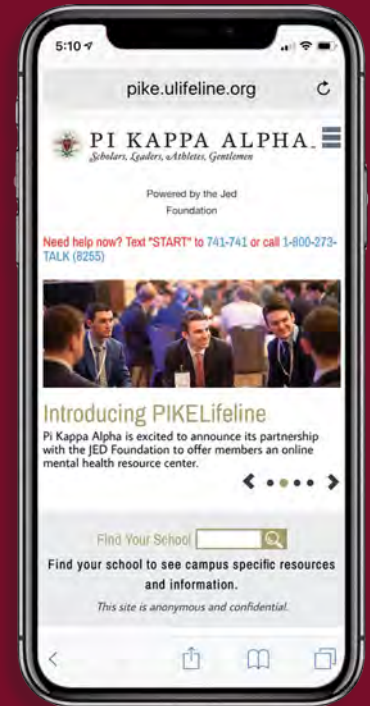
5:10

pike.ulifeline.org

PI KAPPA ALPHA
Scholars, Leaders, Athletes, Gentlemen

Powered by the Jed Foundation

Need help now? Text "START" to 741-741 or call 1-800-273-TALK (8255)

Introducing PIKELifeline

Pi Kappa Alpha is excited to announce its partnership with the JED Foundation to offer members an online mental health resource center.

Find Your School

Find your school to see campus specific resources and information.

This site is anonymous and confidential.